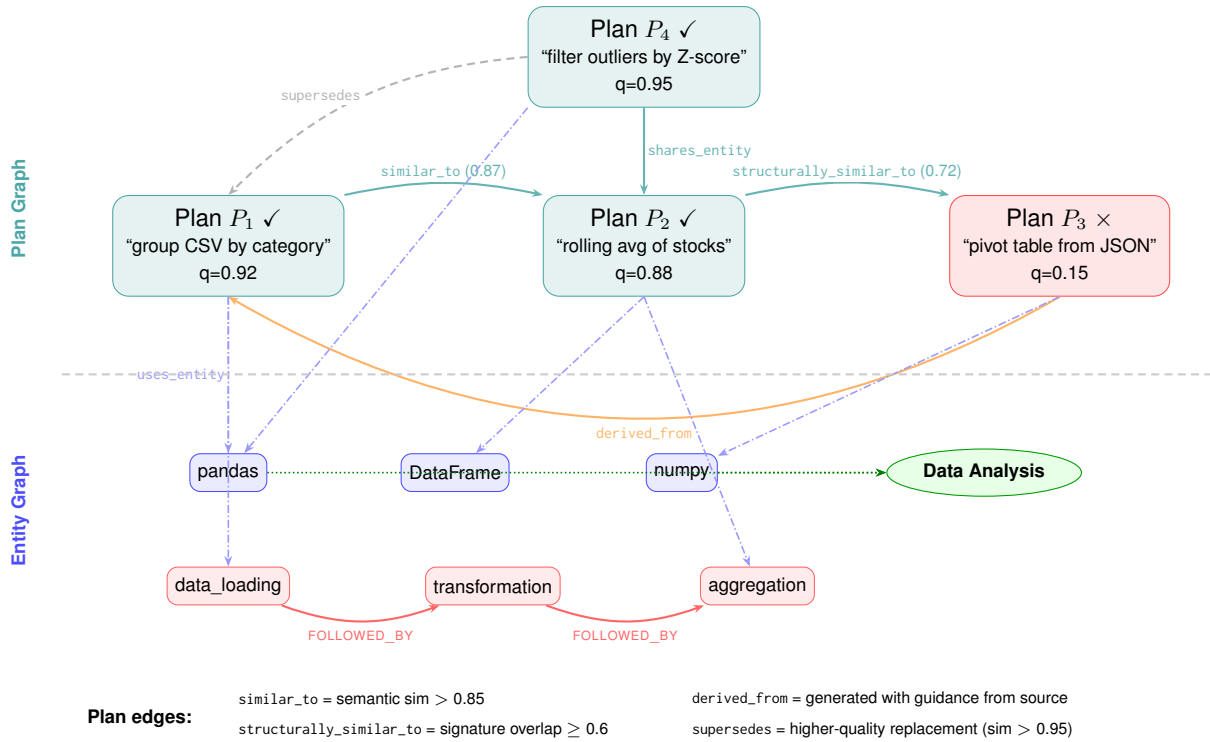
Plan Graph

Plan $P_4$ ✓
“filter outliers by Z-score”
q=0.95

supersedes

shares_entity

similar_to (0.87)

structurally_similar_to (0.72)

Plan $P_1$ ✓
“group CSV by category”
q=0.92

Plan $P_2$ ✓
“rolling avg of stocks”
q=0.88

Plan $P_3$ ×
“pivot table from JSON”
q=0.15

uses_entity

derived_from

Entity Graph

pandas

DataFrame

numpy

Data Analysis

data_loading

transformation

aggregation

FOLLOWED_BY

FOLLOWED_BY

Plan edges:

similar_to = semantic sim $> 0.85$

structurally_similar_to = signature overlap $\geq 0.6$

derived_from = generated with guidance from source

supersedes = higher-quality replacement (sim $> 0.95$)